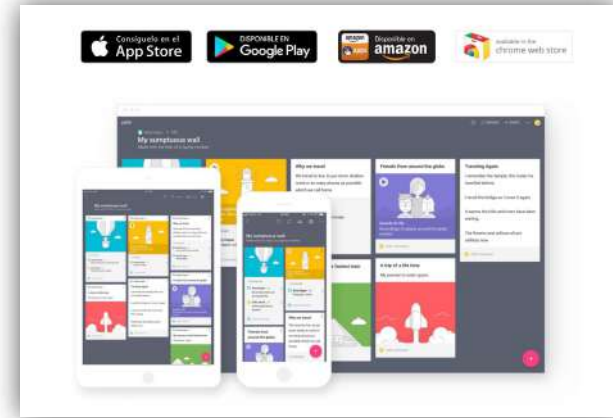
Consíguelo en el App Store

DISPONIBLE EN Google Play

Disponible en amazon

available in the chrome web store

My sumptuous wall

Why we travel

Friends from around the globe

Traveling Again

A trip of a life time

My sumptuous wall